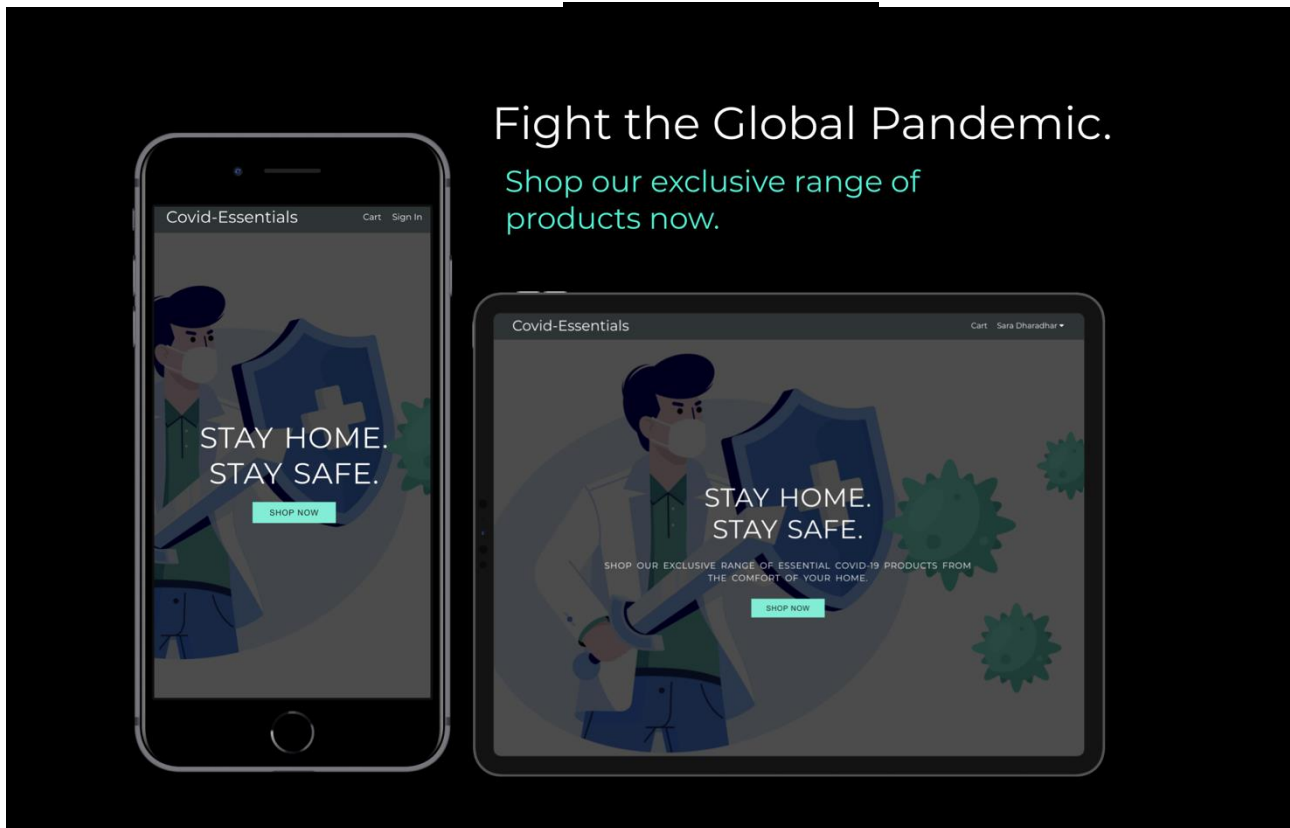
Fight the Global Pandemic.

Shop our exclusive range of products now.

Covid-Essentials Cart Sign In

STAY HOME.
STAY SAFE.

SHOP NOW

Covid-Essentials Cart Sara Dharadhar ▾

STAY HOME.
STAY SAFE.

SHOP OUR EXCLUSIVE RANGE OF ESSENTIAL COVID-19 PRODUCTS FROM THE COMFORT OF YOUR HOME.

SHOP NOW